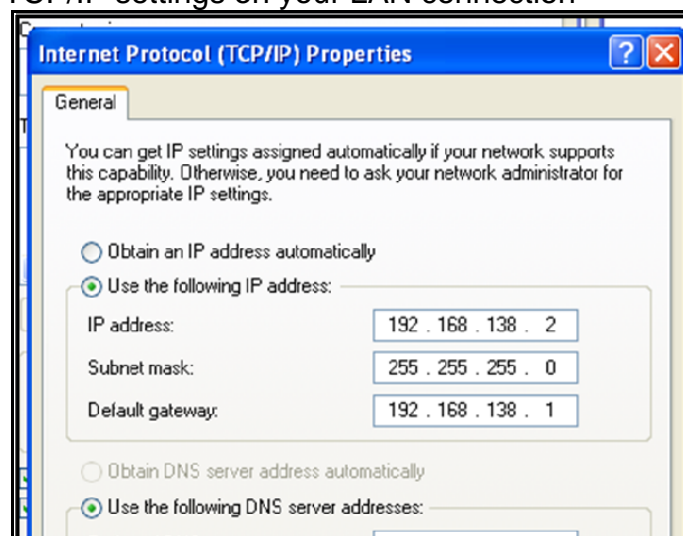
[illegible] settings on your LAN connection

Internet Protocol (TCP/IP) Properties

?

General

You can get IP settings assigned automatically if your network supports this capability. Otherwise, you need to ask your network administrator for the appropriate IP settings.

Obtain an IP address automatically

Use the following IP address:

IP address: 192 . 168 . 138 . 2

Subnet mask: 255 . 255 . 255 . 0

Default gateway: 192 . 168 . 138 . 1

Obtain DNS server address automatically

Use the following DNS server addresses: